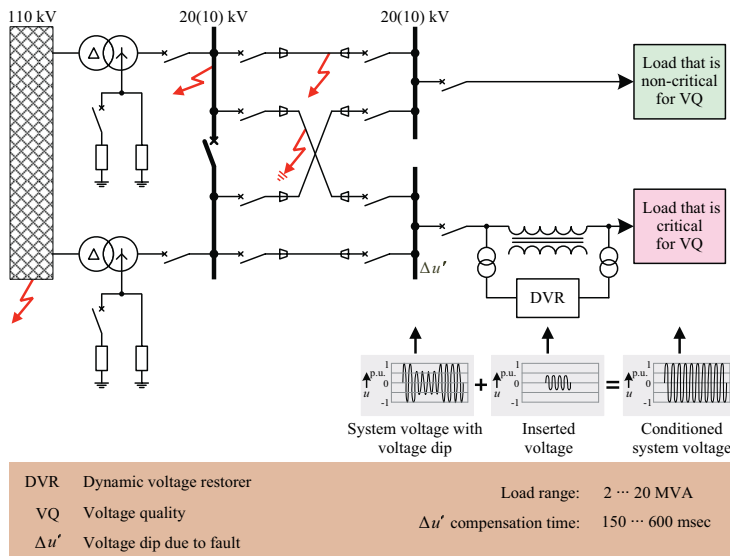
110 kV

20(10) kV

20(10) kV

Load that is non-critical for VQ

Load that is critical for VQ

$\Delta u'$

DVR

p.u.
1
0
-1
$u$

p.u.
1
0
-1
$u$

p.u.
1
0
-1
$u$

+

=

System voltage with voltage dip

Inserted voltage

Conditioned system voltage

DVR Dynamic voltage restorer

VQ Voltage quality

$\Delta u'$ Voltage dip due to fault

Load range: 2 ··· 20 MVA

$\Delta u'$ compensation time: 150 ··· 600 msec